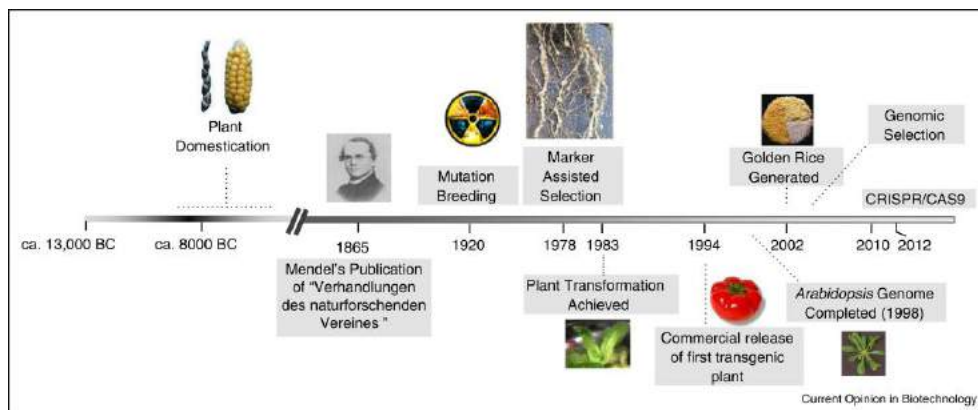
Plant Domestication

Mutation Breeding

Marker Assisted Selection

Golden Rice Generated

Genomic Selection

CRISPR/CAS9

ca. 13,000 BC
ca. 8000 BC
1865
1920
1978
1983
1994
2002
2010
2012

Mendel's Publication of "Verhandlungen des naturforschenden Vereines "

Plant Transformation Achieved

Commercial release of first transgenic plant

*Arabidopsis* Genome Completed (1998)

Current Opinion in Biotechnology